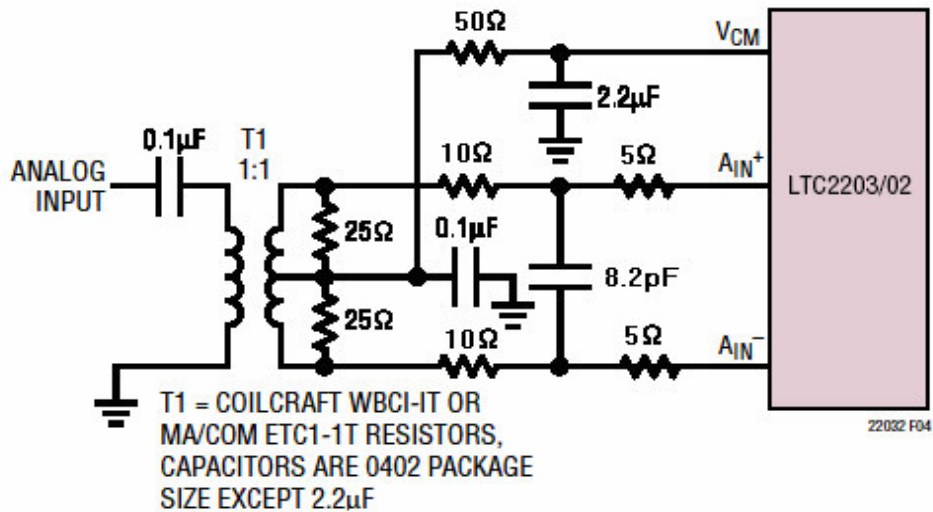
50Ω

$V_{CM}$

2.2μF

0.1μF

T1
1:1

ANALOG
INPUT

10Ω

5Ω

$A_{IN}^{+}$

LTC2203/02

25Ω

0.1μF

8.2pF

25Ω

10Ω

5Ω

$A_{IN}^{-}$

T1 = COILCRAFT WBCI-IT OR MA/COM ETC1-1T RESISTORS, CAPACITORS ARE 0402 PACKAGE SIZE EXCEPT 2.2μF

22032 F04